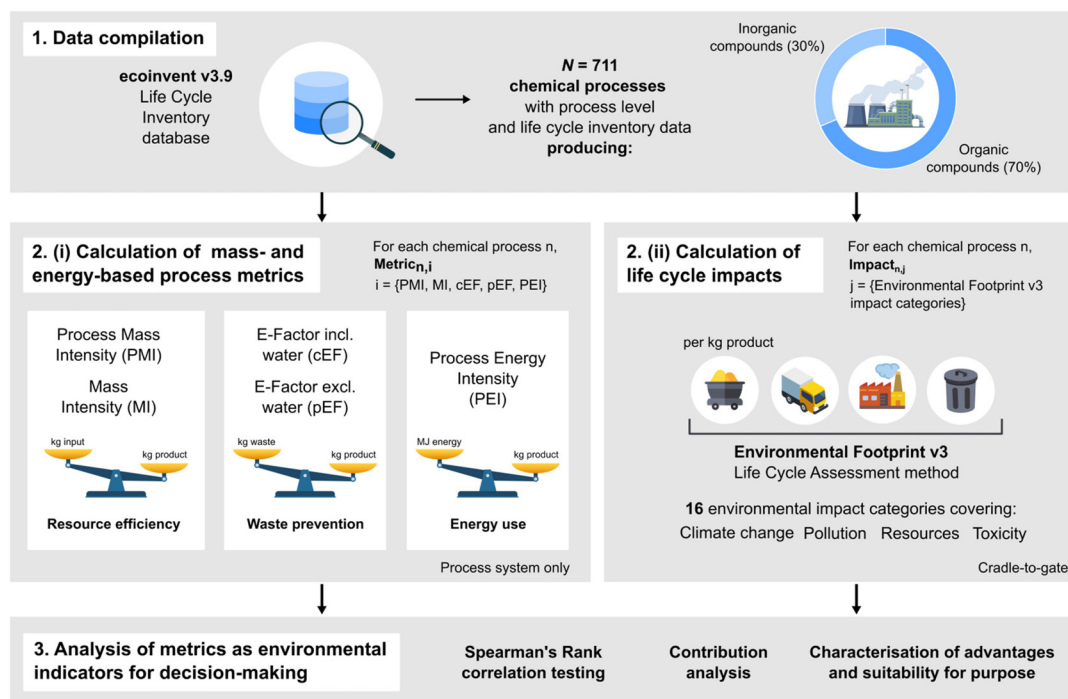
1. Data compilation

ecoinvent v3.9
Life Cycle
Inventory
database

$N$ = 711
chemical processes
with process level
and life cycle inventory data
producing:

Inorganic compounds (30%)

Organic compounds (70%)

2. (i) Calculation of mass- and energy-based process metrics

For each chemical process n,
$\text{Metric}_{n,i}$
i = {PMI, MI, cEF, pEF, PEI}

Process Mass Intensity (PMI)

Mass Intensity (MI)

kg input

kg product

Resource efficiency

E-Factor incl. water (cEF)

E-Factor excl. water (pEF)

kg waste

kg product

Waste prevention

Process Energy Intensity (PEI)

MJ energy

kg product

Energy use

Process system only

2. (ii) Calculation of life cycle impacts

For each chemical process n,
$\text{Impact}_{n,j}$
j = {Environmental Footprint v3 impact categories}

per kg product

Environmental Footprint v3
Life Cycle Assessment method

16 environmental impact categories covering:
Climate change Pollution Resources Toxicity

Cradle-to-gate

3. Analysis of metrics as environmental indicators for decision-making

Spearman's Rank correlation testing

Contribution analysis

Characterisation of advantages and suitability for purpose